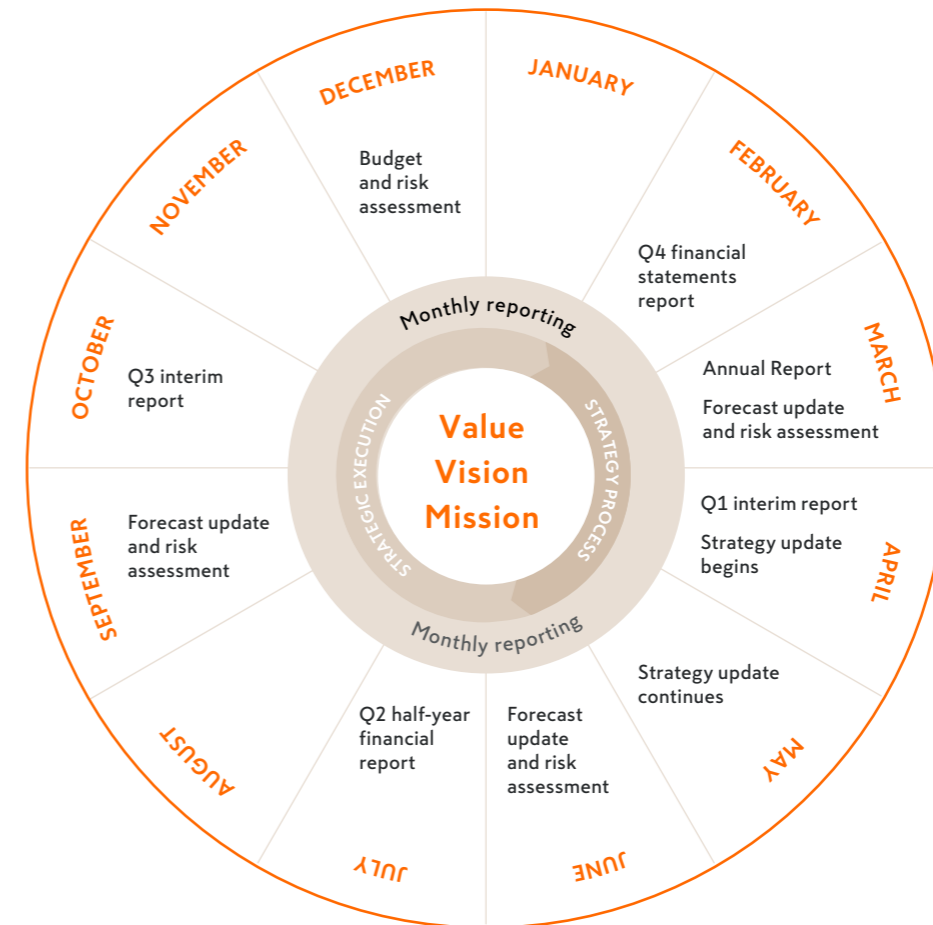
DECEMBER

Budget and risk assessment

JANUARY

FEBRUARY

Q4 financial statements report

MARCH

Annual Report

Forecast update and risk assessment

APRIL

Q1 interim report

Strategy update begins

MAY

Strategy update continues

JUNE

Forecast update and risk assessment

JULY

Q2 half-year financial report

AUGUST

SEPTEMBER

Forecast update and risk assessment

OCTOBER

Q3 interim report

NOVEMBER

Monthly reporting

STRATEGY PROCESS

Value Vision Mission

STRATEGIC EXECUTION

Monthly reporting